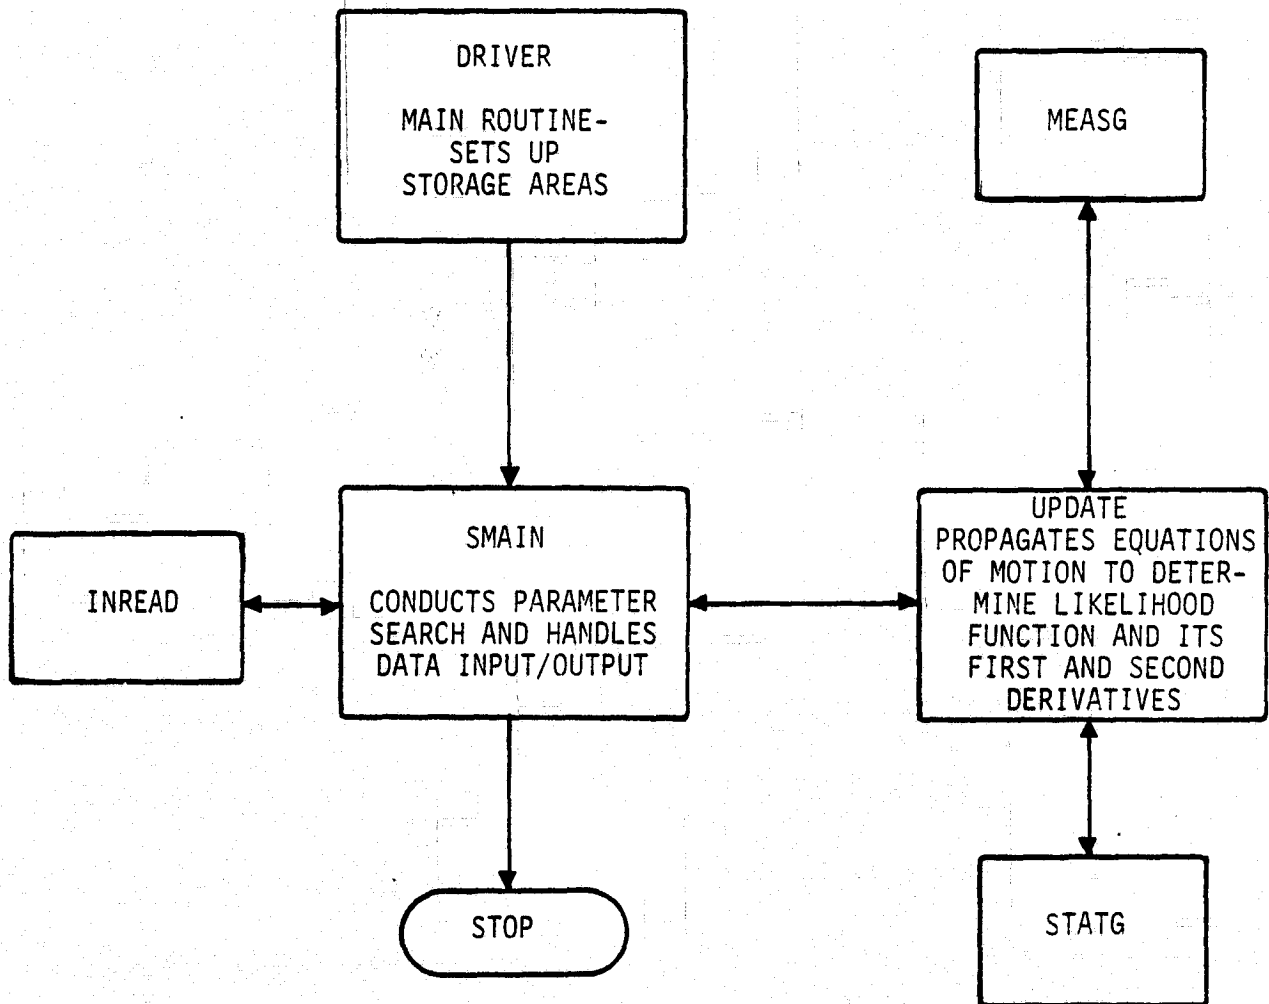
DRIVER

MAIN ROUTINE-SETS UP STORAGE AREAS

MEASG

INREAD

SMAIN

CONDUCTS PARAMETER SEARCH AND HANDLES DATA INPUT/OUTPUT

UPDATE
PROPAGATES EQUATIONS OF MOTION TO DETERMINE LIKELIHOOD FUNCTION AND ITS FIRST AND SECOND DERIVATIVES

STOP

STATG